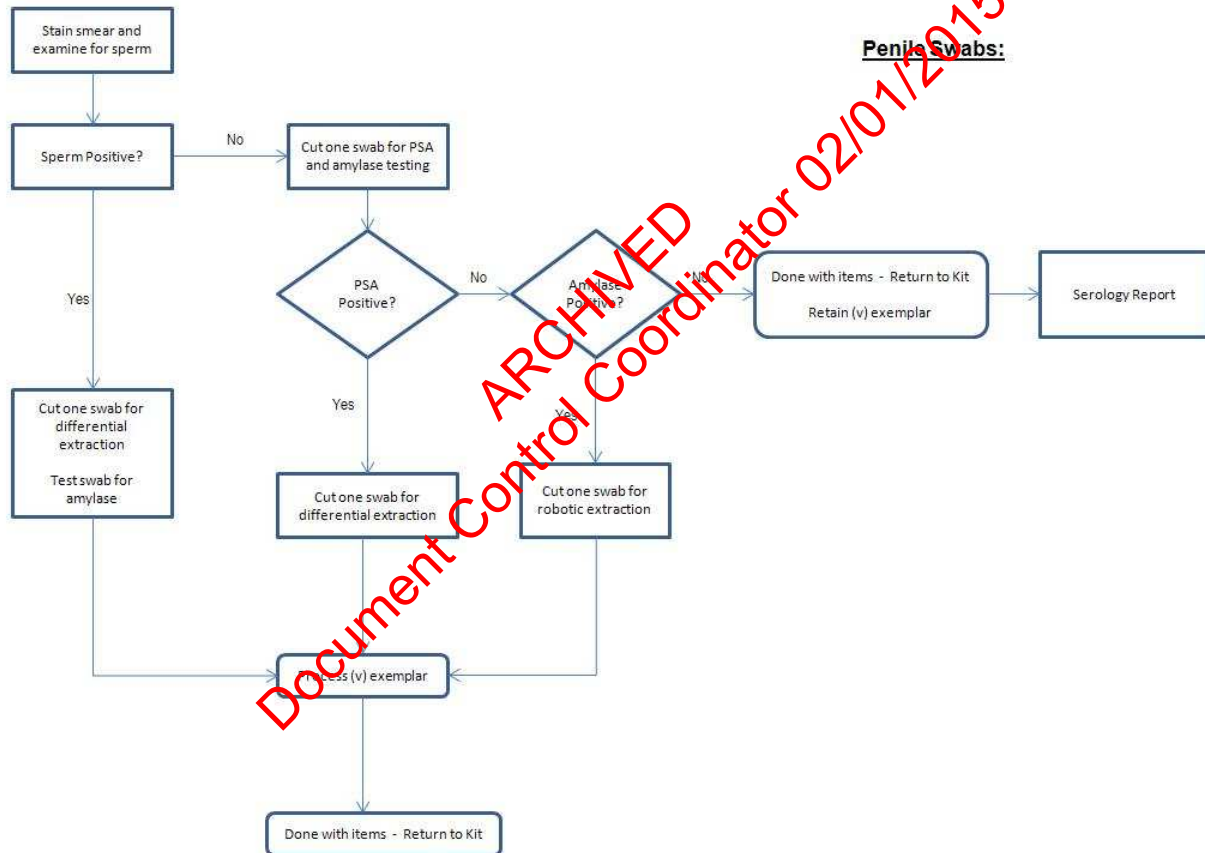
Penile Swabs:

Stain smear and examine for sperm

Sperm Positive?

No

Cut one swab for PSA and amylase testing

PSA Positive?

No

Amylase Positive?

No

Done with items - Return to Kit

Retain (v) exemplar

Serology Report

Yes

Cut one swab for differential extraction

Test swab for amylase

Yes

Cut one swab for differential extraction

Yes

Cut one swab for robotic extraction

Process (v) exemplar

Done with items - Return to Kit

ARCHIVED
Document Control Coordinator 02/01/2015